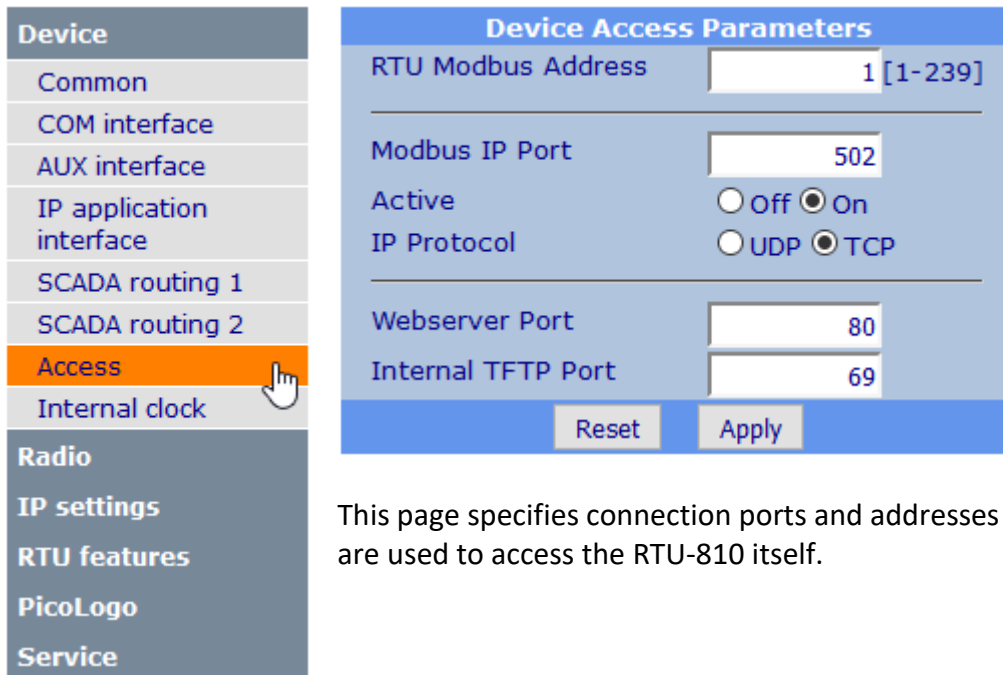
Device
Common
COM interface
AUX interface
IP application interface
SCADA routing 1
SCADA routing 2
Access
Internal clock
Radio
IP settings
RTU features
PicoLogo
Service

Device Access Parameters

| | | |
|---|---|---|
| RTU Modbus Address | 1 | [1-239] |
| Modbus IP Port | 502 | |
| Active | Off On | |
| IP Protocol | UDP TCP | |
| Webserver Port | 80 | |
| Internal TFTP Port | 69 | |

Reset Apply

This page specifies connection ports and addresses are used to access the RTU-810 itself.